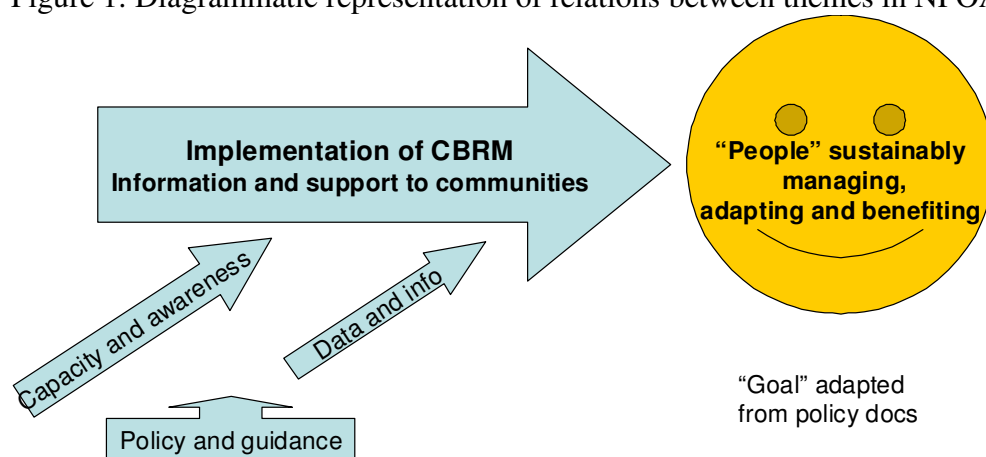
Figure 1. Diagrammatic representation of relations between themes in NPOA

Implementation of CBRM
Information and support to communities

"People" sustainably managing, adapting and benefiting

Capacity and awareness

Data and info

"Goal" adapted from policy docs

Policy and guidance